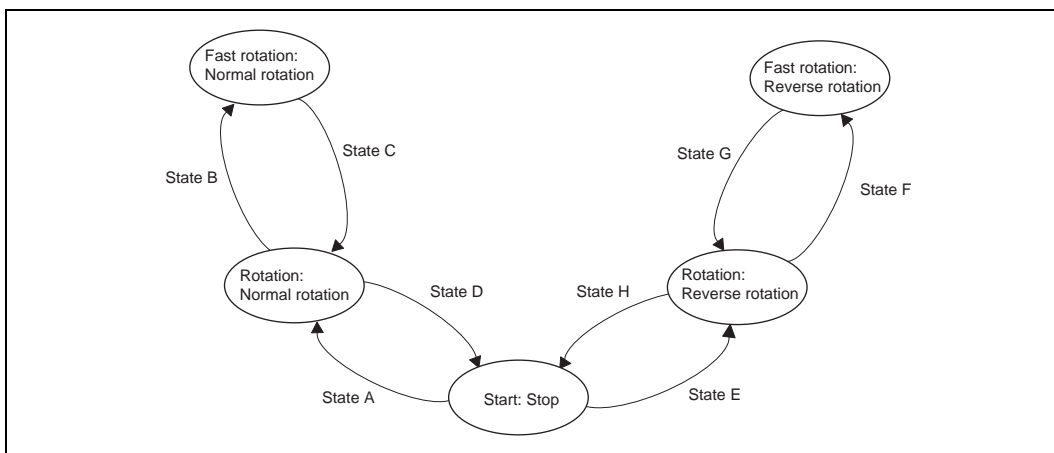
Fast rotation: Normal rotation

Fast rotation: Reverse rotation

State C

State B

State G

State F

Rotation: Normal rotation

State D

State H

Rotation: Reverse rotation

State A

Start: Stop

State E